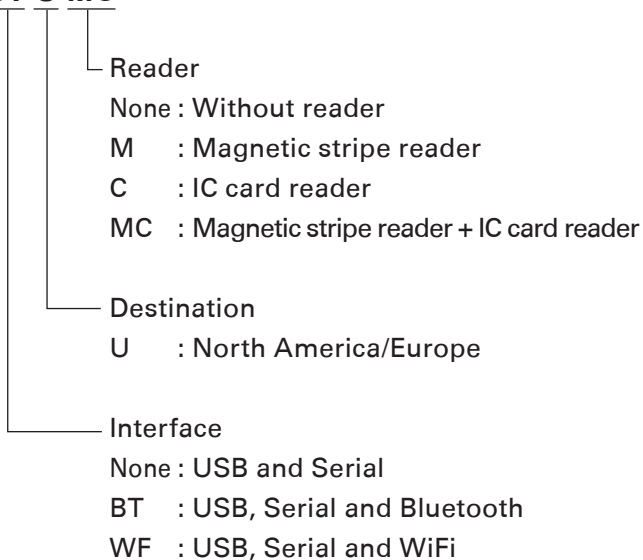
Reader
None : Without reader
M : Magnetic stripe reader
C : IC card reader
MC : Magnetic stripe reader + IC card reader

Destination
U : North America/Europe

Interface
None : USB and Serial
BT : USB, Serial and Bluetooth
WF : USB, Serial and WiFi